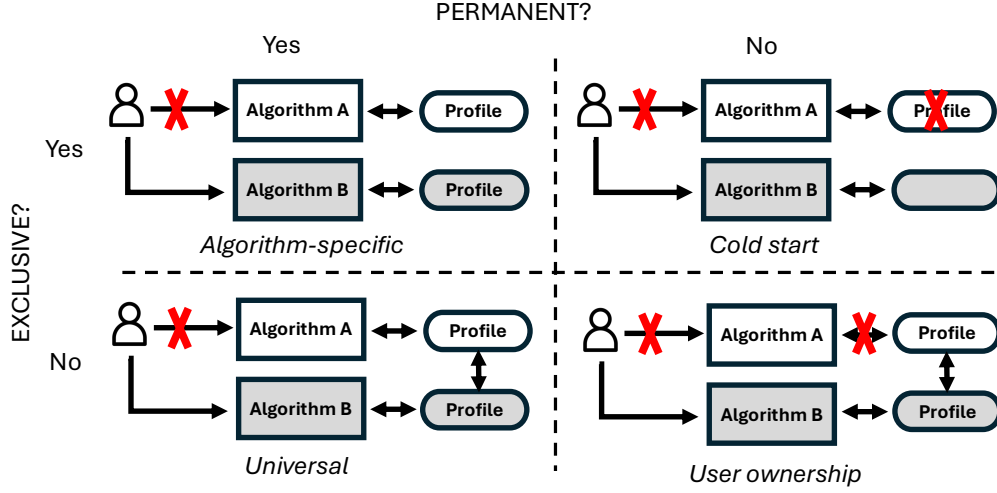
PERMANENT?

Yes

No

EXCLUSIVE?

Yes

No

Algorithm A

Profile

Algorithm B

Profile

Algorithm-specific

Algorithm A

Profile

Algorithm B

Cold start

Algorithm A

Profile

Algorithm B

Profile

Universal

Algorithm A

Profile

Algorithm B

Profile

User ownership